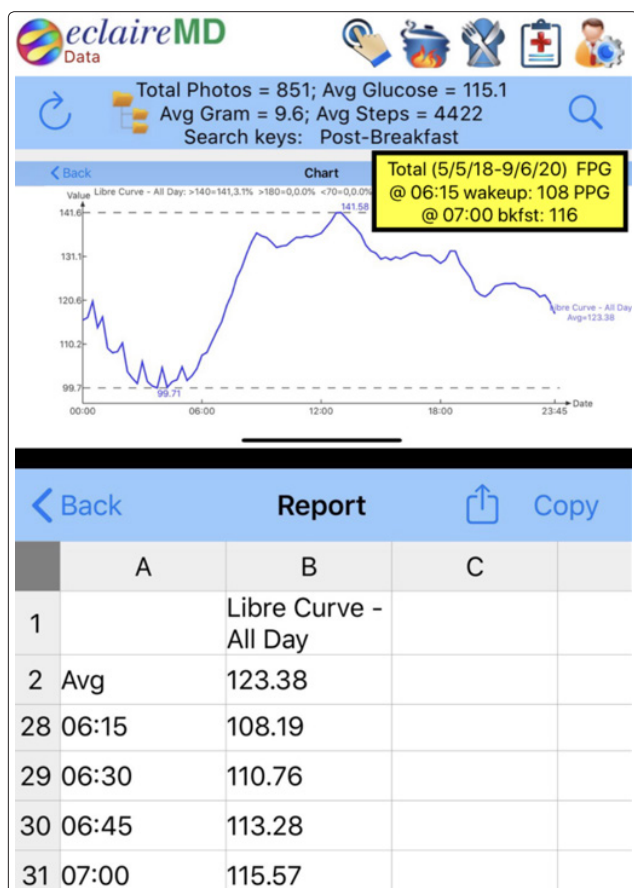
eclaireMD
Data

Total Photos = 851; Avg Glucose = 115.1
Avg Gram = 9.6; Avg Steps = 4422
Search keys: Post-Breakfast

Back
Chart
Total (5/5/18-9/6/20) FPG
@ 06:15 wakeup: 108 PPG
@ 07:00 bkfst: 116

Value Libre Curve - All Day: >140=141,3.1% >180=0,0.0% <70=0,0.0%
141.6
131.1
120.6
110.2
99.7
141.58
99.71
Libre Curve - All Day
Avg=123.38
00:00
06:00
12:00
18:00
23:45
Date

Back
Report
Copy

| | A | B | C |
|---|---|---|---|
| 1 | | Libre Curve - All Day | |
| 2 | Avg | 123.38 | |
| 28 | 06:15 | 108.19 | |
| 29 | 06:30 | 110.76 | |
| 30 | 06:45 | 113.28 | |
| 31 | 07:00 | 115.57 | |